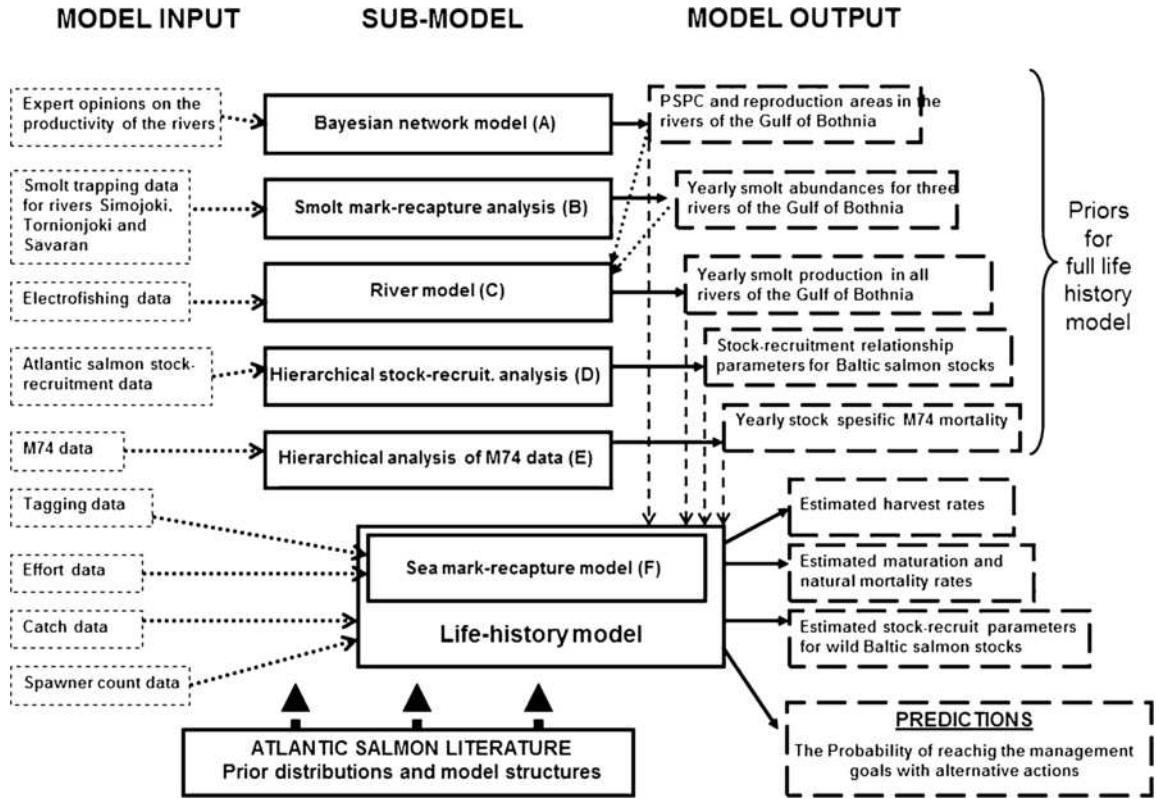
MODEL INPUT

SUB-MODEL

MODEL OUTPUT

Expert opinions on the productivity of the rivers

Bayesian network model (A)

PSPC and reproduction areas in the rivers of the Gulf of Bothnia

Smolt trapping data for rivers Simojoki, Tornionjoki and Savaran

Smolt mark-recapture analysis (B)

Yearly smolt abundances for three rivers of the Gulf of Bothnia

Priors for full life history model

Electrofishing data

River model (C)

Yearly smolt production in all rivers of the Gulf of Bothnia

Atlantic salmon stock-recruitment data

Hierarchical stock-recruit. analysis (D)

Stock-recruitment relationship parameters for Baltic salmon stocks

Yearly stock spesific M74 mortality

M74 data

Hierarchical analysis of M74 data (E)

Tagging data

Effort data

Catch data

Spawner count data

Sea mark-recapture model (F)

Life-history model

Estimated harvest rates

Estimated maturation and natural mortality rates

Estimated stock-recruit parameters for wild Baltic salmon stocks

PREDICTIONS

The Probability of reachig the management goals with alternative actions

ATLANTIC SALMON LITERATURE
Prior distributions and model structures